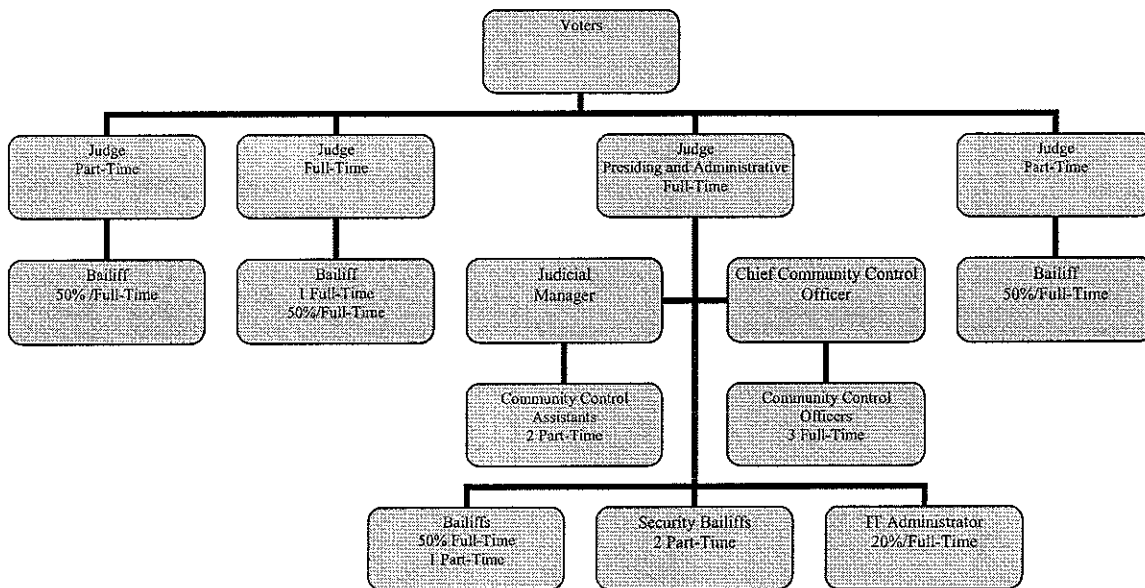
Voters

Judge
Part-Time

Judge
Full-Time

Judge
Presiding and Administrative
Full-Time

Judge
Part-Time

Bailiff
50% /Full-Time

Bailiff
1 Full-Time
50%/Full-Time

Judicial
Manager

Chief Community Control
Officer

Bailiff
50%/Full-Time

Community Control
Assistants
2 Part-Time

Community Control
Officers
3 Full-Time

Bailiffs
50% Full-Time
1 Part-Time

Security Bailiffs
2 Part-Time

IT Administrator
20%/Full-Time